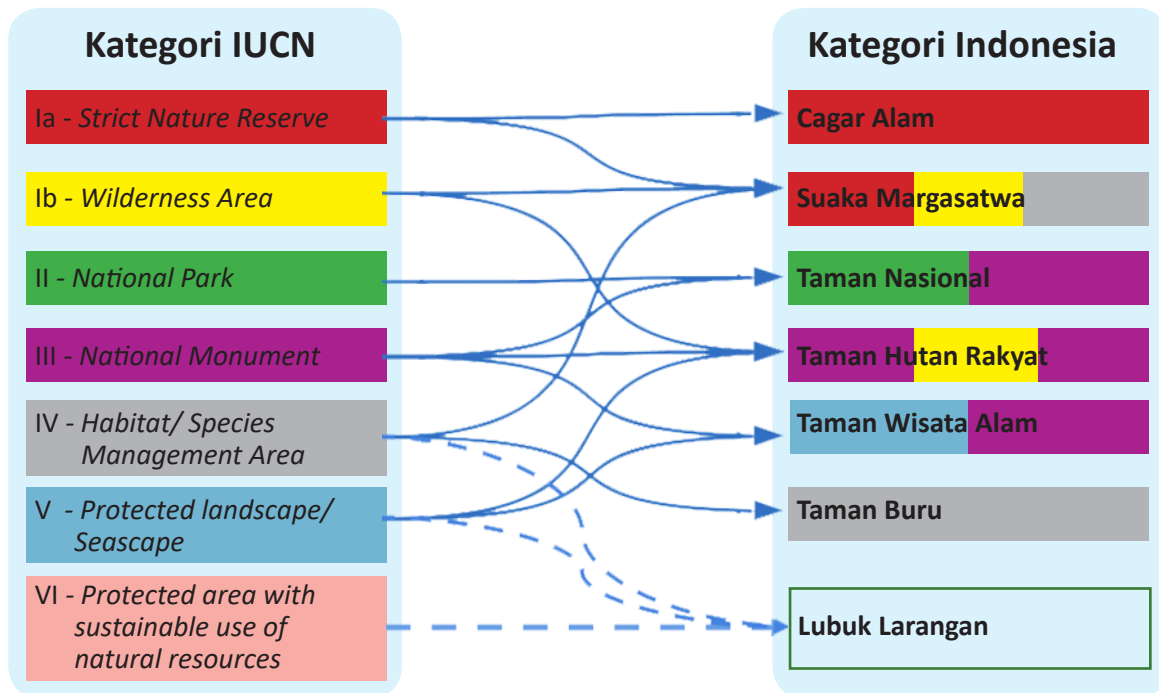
Kategori IUCN

Ia - Strict Nature Reserve

Ib - Wilderness Area

II - National Park

III - National Monument

IV - Habitat/ Species Management Area

V - Protected landscape/ Seascape

VI - Protected area with sustainable use of natural resources

Kategori Indonesia

Cagar Alam

Suaka Margasatwa

Taman Nasional

Taman Hutan Rakyat

Taman Wisata Alam

Taman Buru

Lubuk Larangan